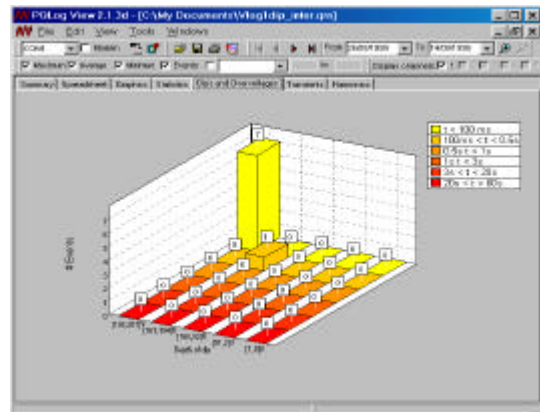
PQLog View 2.1.3d - [C:\My Documents\Vlsg1dip_inter.qrs]

File Edit View Tools Windows

From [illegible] To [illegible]

Maximum Average Minimum Events

Summary Spreadsheet Graphics Statistics Dips and Overvoltages Transients Harmonics

7

# Events

t < 100 ms
100ms < t < 0.5s
0.5s < t < 1s
1s < t < 3s
3s < t < 20s
20s < t < 60s

Depth of dip